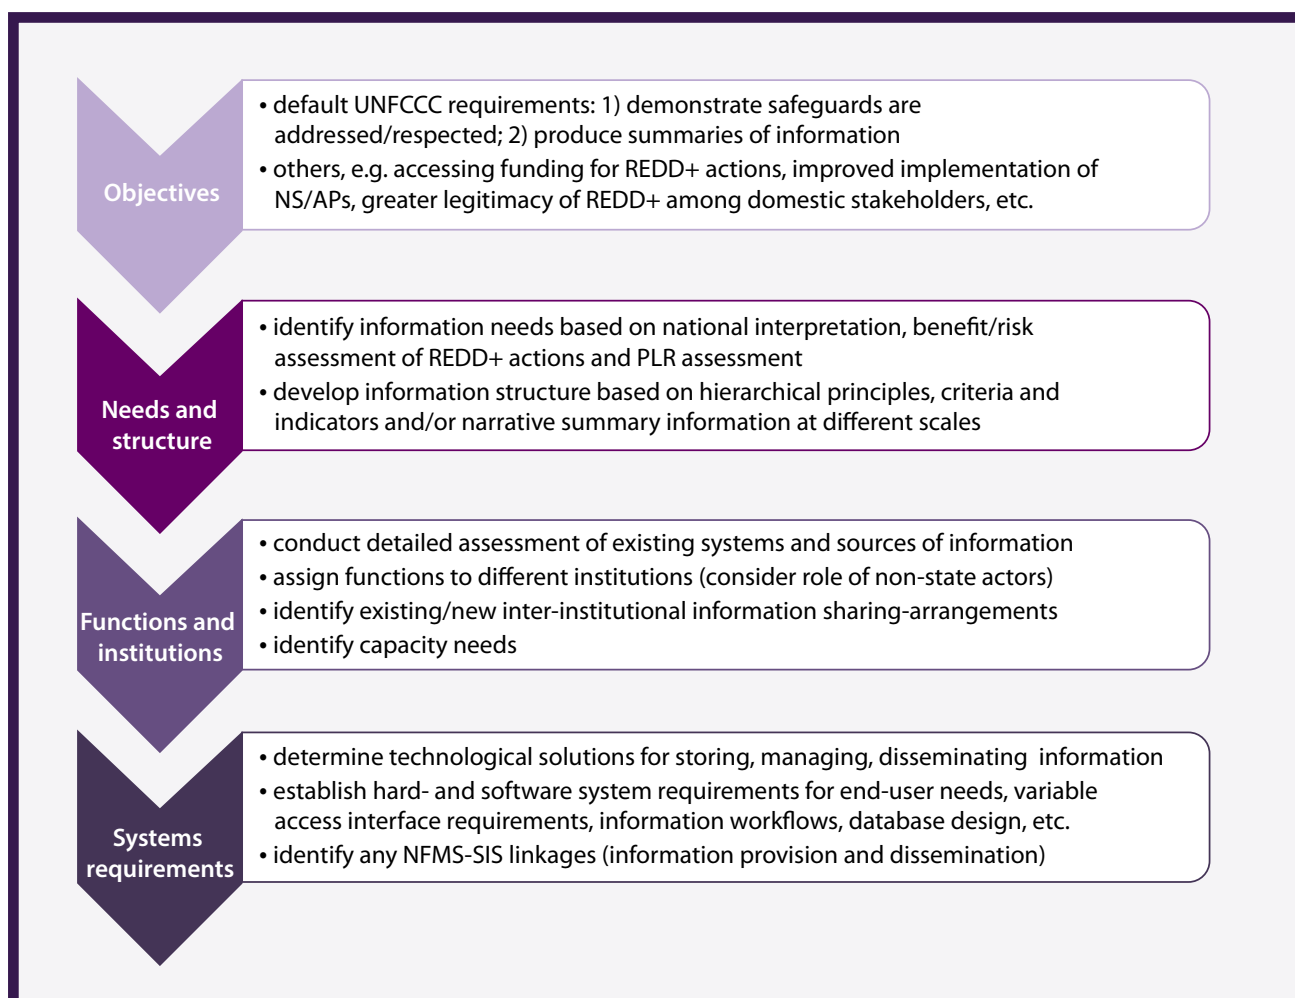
Objectives

• default UNFCCC requirements: 1) demonstrate safeguards are addressed/respected; 2) produce summaries of information
• others, e.g. accessing funding for REDD+ actions, improved implementation of NS/APs, greater legitimacy of REDD+ among domestic stakeholders, etc.

Needs and structure

• identify information needs based on national interpretation, benefit/risk assessment of REDD+ actions and PLR assessment
• develop information structure based on hierarchical principles, criteria and indicators and/or narrative summary information at different scales

Functions and institutions

• conduct detailed assessment of existing systems and sources of information
• assign functions to different institutions (consider role of non-state actors)
• identify existing/new inter-institutional information sharing-arrangements
• identify capacity needs

Systems requirements

• determine technological solutions for storing, managing, disseminating information
• establish hard- and software system requirements for end-user needs, variable access interface requirements, information workflows, database design, etc.
• identify any NFMS-SIS linkages (information provision and dissemination)